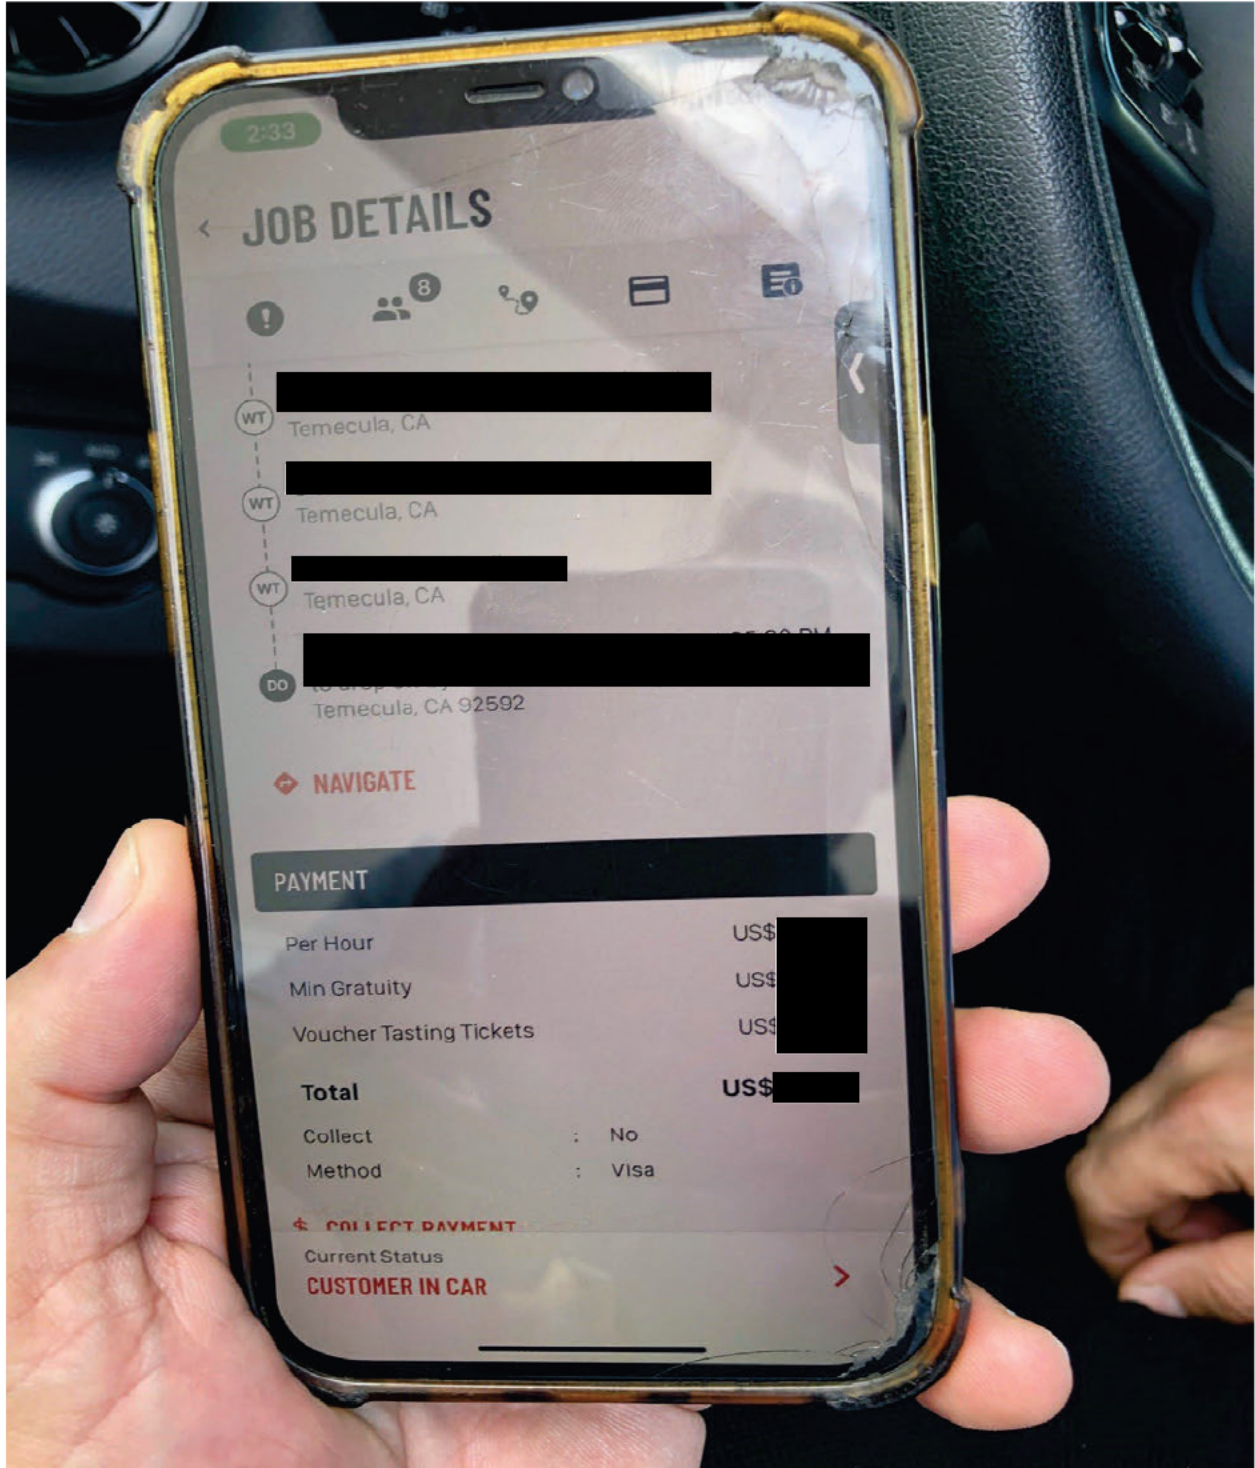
2:33

JOB DETAILS

8

WT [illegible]
Temecula, CA

WT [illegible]
Temecula, CA

WT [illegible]
Temecula, CA

DO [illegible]
Temecula, CA 92592

NAVIGATE

PAYMENT

| | |
|---|---|
| Per Hour | US$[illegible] |
| Min Gratuity | US$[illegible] |
| Voucher Tasting Tickets | US$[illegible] |
| Total | US$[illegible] |

Collect : No
Method : Visa

$ COLLECT PAYMENT

Current Status
CUSTOMER IN CAR